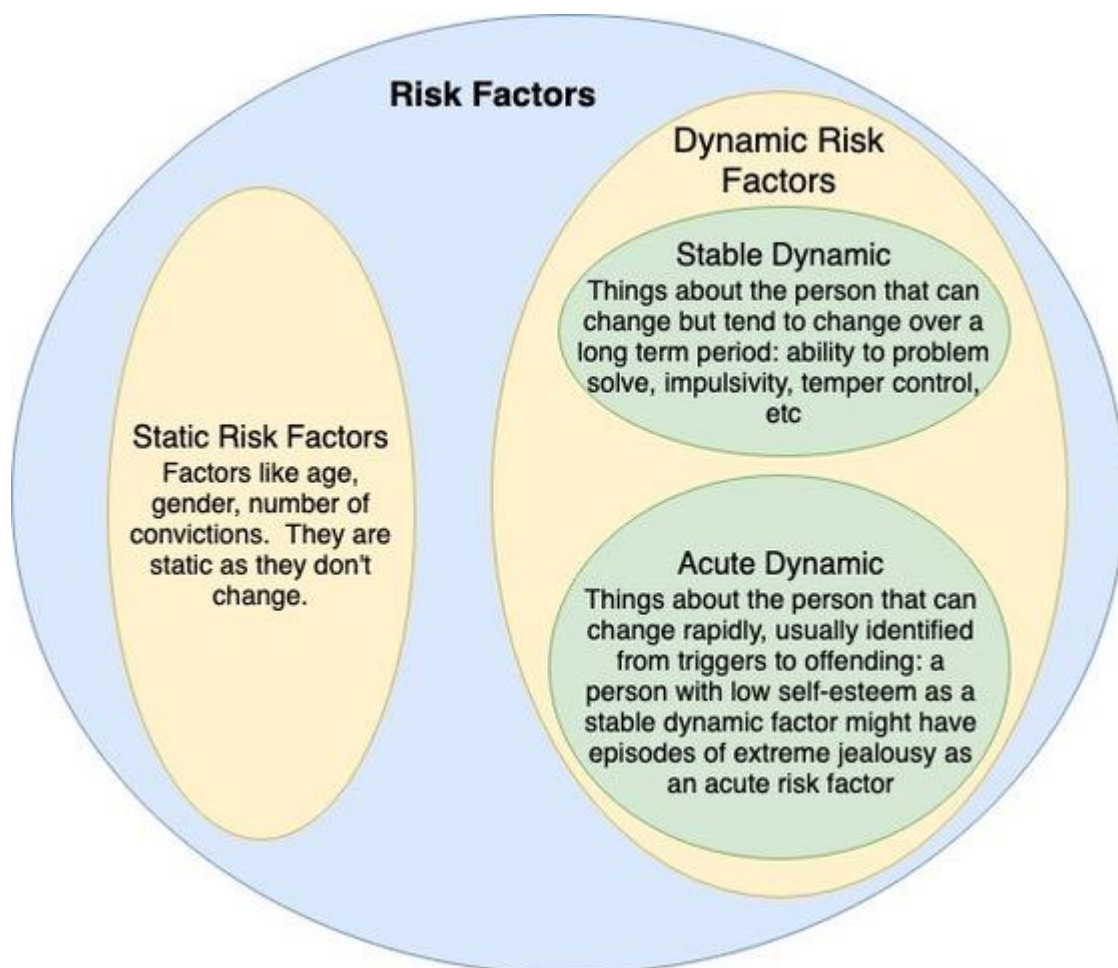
Risk Factors

Static Risk Factors
Factors like age, gender, number of convictions. They are static as they don't change.

Dynamic Risk Factors

Stable Dynamic
Things about the person that can change but tend to change over a long term period: ability to problem solve, impulsivity, temper control, etc

Acute Dynamic
Things about the person that can change rapidly, usually identified from triggers to offending: a person with low self-esteem as a stable dynamic factor might have episodes of extreme jealousy as an acute risk factor